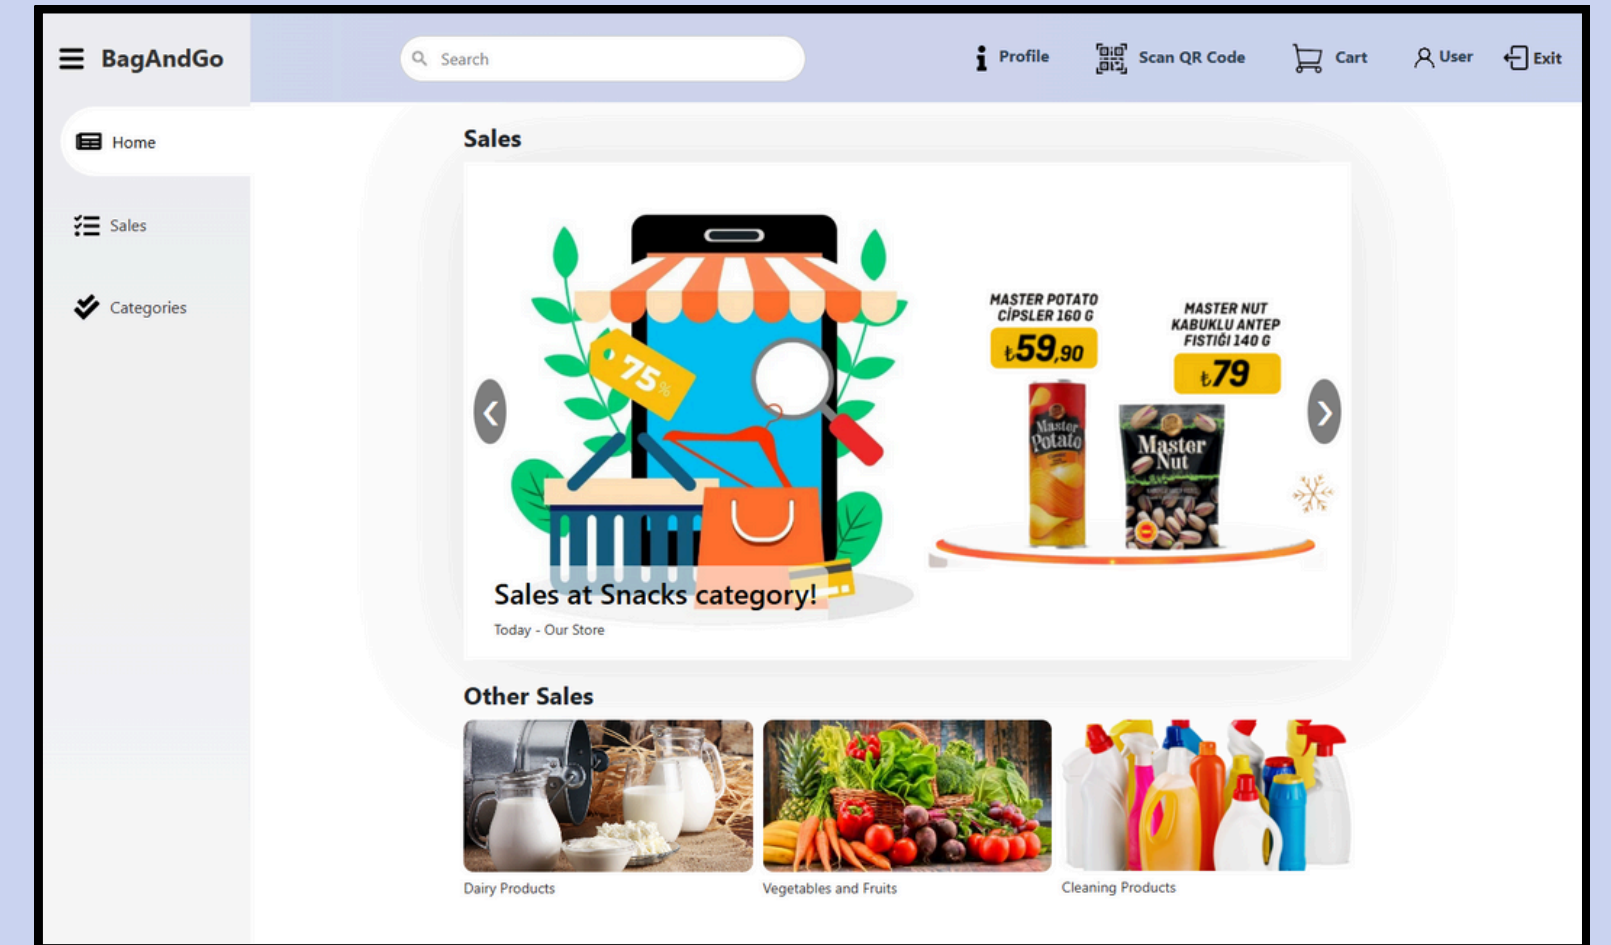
BagAndGo

Search

Profile

Scan QR Code

Cart

User

Exit

Home

Sales

Categories

Sales

75%

MASTER POTATO CİPSLER 160 G

₺59,90

MASTER NUT KABUKLU ANTEP FISTIĞI 140 G

₺79

Master Potato

Master Nut

Sales at Snacks category!

Today - Our Store

Other Sales

Dairy Products

Vegetables and Fruits

Cleaning Products